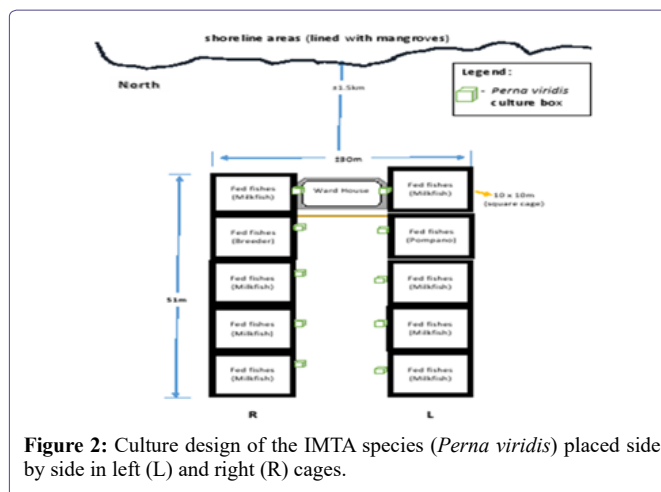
shoreline areas (lined with mangroves)

North

±1.5km

Legend:

- Perna viridis culture box

±80m

Fed fishes (Milkfish)

Ward House

Fed fishes (Milkfish)

10 x 10m (square cage)

Fed fishes (Breeder)

Fed fishes (Pompano)

51m

Fed fishes (Milkfish)

Fed fishes (Milkfish)

Fed fishes (Milkfish)

Fed fishes (Milkfish)

Fed fishes (Milkfish)

Fed fishes (Milkfish)

R

L

**Figure 2:** Culture design of the IMTA species (*Perna viridis*) placed side by side in left (L) and right (R) cages.